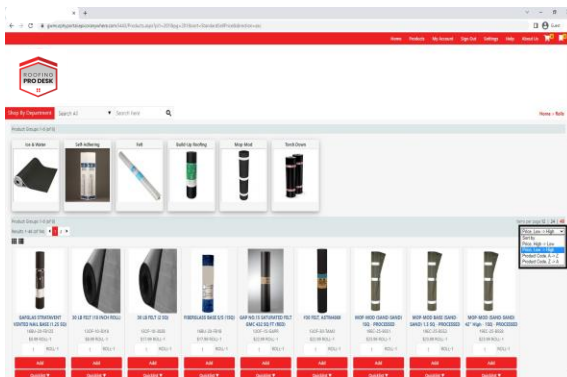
Home Products My Account Sign Out Settings Help About Us

ROOFING PRO DESK

Shop By Department Search All Search Here

Home > Rolls

Product Groups 1-6 (of 6)

Ice & Water
Self-Adhering
Felt
Built-Up Roofing
Mop Mod
Torch Down

Product Groups 1-6 (of 6)

Items per page 12 | 24 | 48

Results 1-48 (of 96) 1 2 >

Price: Low > High
Sort by
Price: High > Low
Price: Low > High
Product Code: A > Z
Product Code: Z > A

SAPELAS STRATAVENT VENTED NAIL BASE (1.25 SQ)
30 LB FELT (10 INCH ROLL)
30 LB FELT (2 SQ)
FIBERGLASS BASE G/S (1SQ)
GAF NO.15 SATURATED FELT ASTM 432 SQ FT (RED)
15# FELT, ASTM4869
MOP-MOD (SAND-SAND) 1SQ - PROCESSED
MOP-MOD (SAND-SAND) 1.3 SQ - PROCESSED
MOP-MOD (SAND-SAND) 42" High - 1SQ - PROCESSED

ROLL
Add